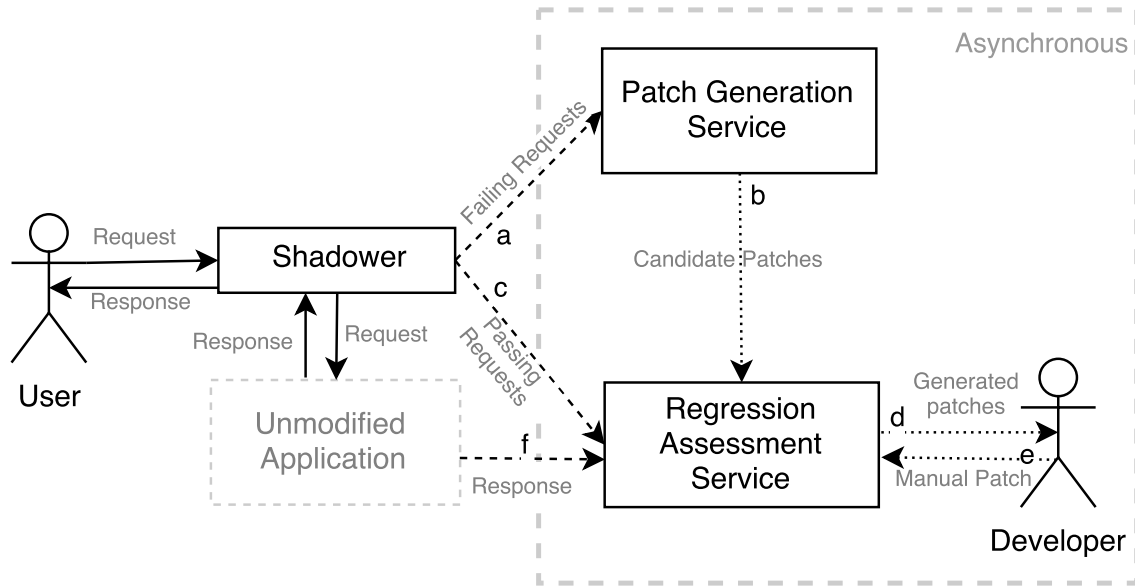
Asynchronous

Patch Generation Service

Failing Requests

a

b

Candidate Patches

Request

Response

Shadower

c

Passing Requests

Response

Request

User

Unmodified Application

f

Response

Regression Assessment Service

Generated patches

d

e

Manual Patch

Developer